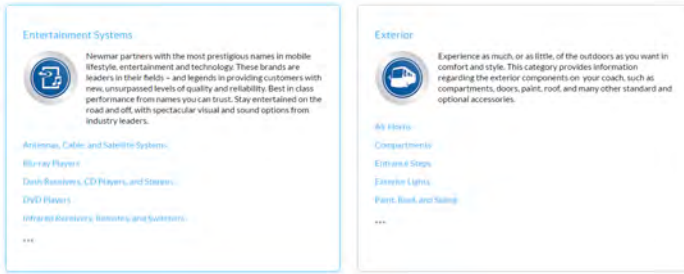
Entertainment Systems

Newmar partners with the most prestigious names in mobile lifestyle, entertainment and technology. These brands are leaders in their fields – and legends in providing customers with new, unsurpassed levels of quality and reliability. Best in class performance from names you can trust. Stay entertained on the road and off, with spectacular visual and sound options from industry leaders.

Antennas, Cable, and Satellite Systems

Blu-ray Players

Dash Receivers, CD Players, and Stereos

DVD Players

Infrared Receivers, Remotes, and Switchers

...

Exterior

Experience as much, or as little, of the outdoors as you want in comfort and style. This category provides information regarding the exterior components on your coach, such as compartments, doors, paint, roof, and many other standard and optional accessories.

All Items

Compartments

Entrance Steps

Exterior Lights

Paint, Roof, and Siding

...